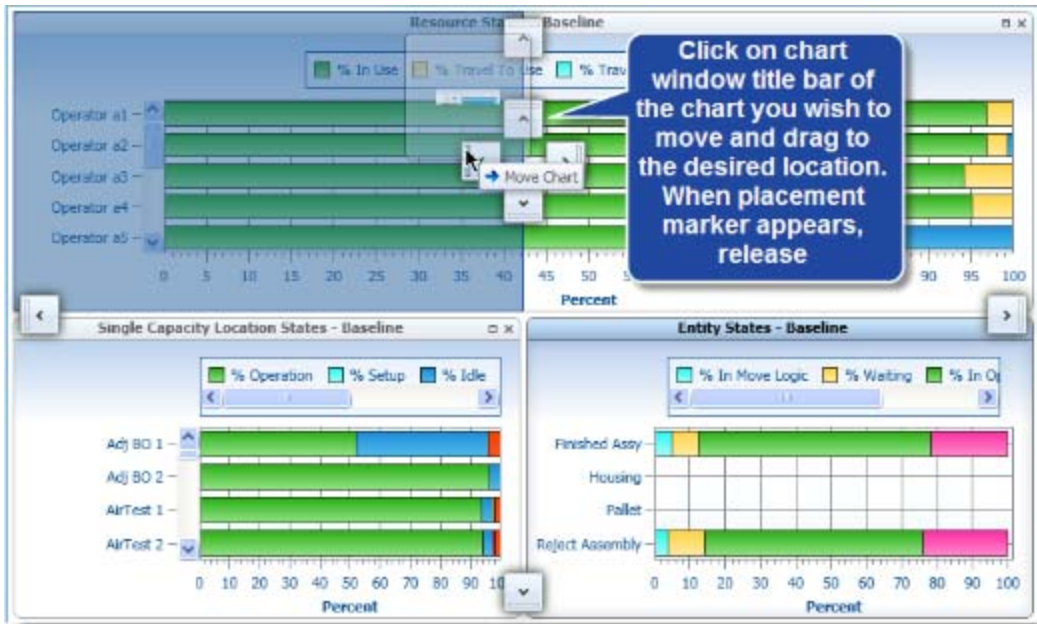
Resource Sta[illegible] Baseline

% In Use | % Travel To Use | % Trav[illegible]

Operator a1
Operator a2
Operator a3
Operator a4
Operator a5

0 5 10 15 20 25 30 35 40 45 50 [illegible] 90 95 100

Percent

Move Chart

Click on chart window title bar of the chart you wish to move and drag to the desired location. When placement marker appears, release

Single Capacity Location States - Baseline

% Operation | % Setup | % Idle

Adj BO 1
Adj BO 2
AirTest 1
AirTest 2

0 10 20 30 40 50 60 70 80 90 10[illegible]

Percent

Entity States - Baseline

% In Move Logic | % Waiting | % In O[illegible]

Finished Assy
Housing
Pallet
Reject Assembly

0 10 20 30 40 50 60 70 80 90 100

Percent